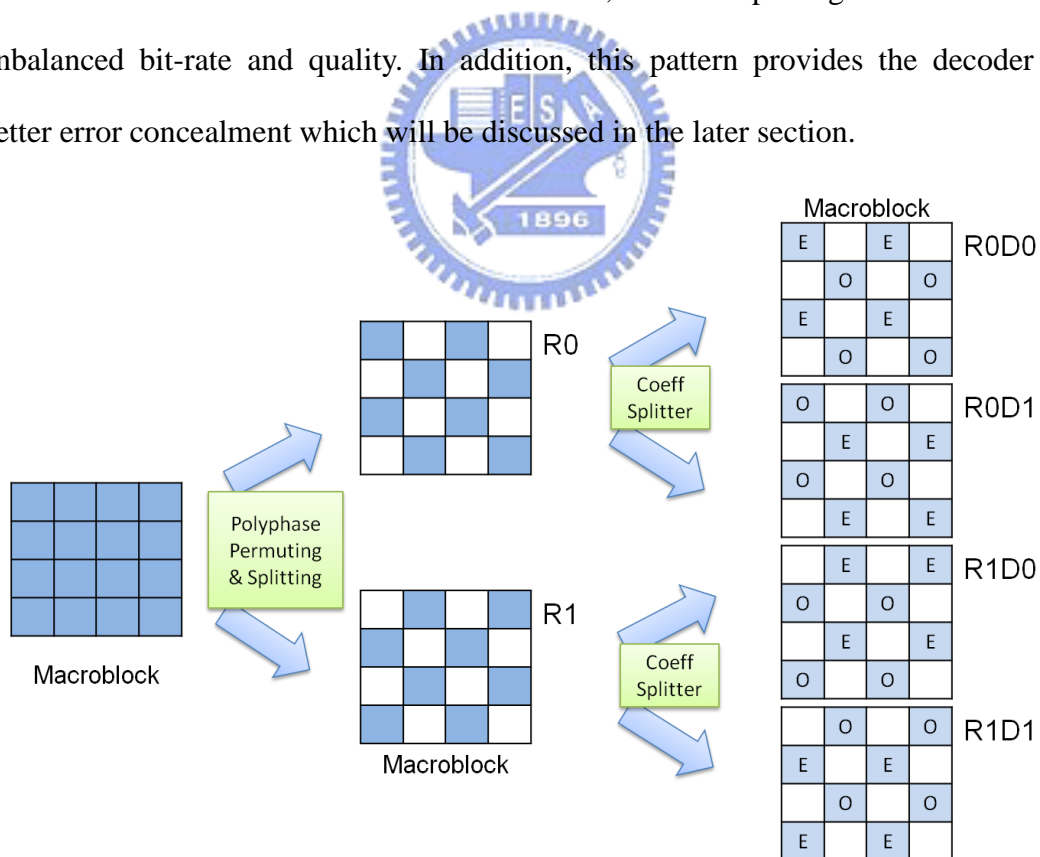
nbalanced bit-rate and quality. In addition, this pattern provides the decoder etter error concealment which will be discussed in the later section.

1896

Macroblock

Polyphase Permuting & Splitting

R0

R1

Macroblock

Coeff Splitter

Coeff Splitter

Macroblock

| E | | E | |
|---|---|---|---|
| | O | | O |
| E | | E | |
| | O | | O |

R0D0

| O | | O | |
|---|---|---|---|
| | E | | E |
| O | | O | |
| | E | | E |

R0D1

| | E | | E |
|---|---|---|---|
| O | | O | |
| | E | | E |
| O | | O | |

R1D0

| | O | | O |
|---|---|---|---|
| E | | E | |
| | O | | O |
| E | | E | |

R1D1